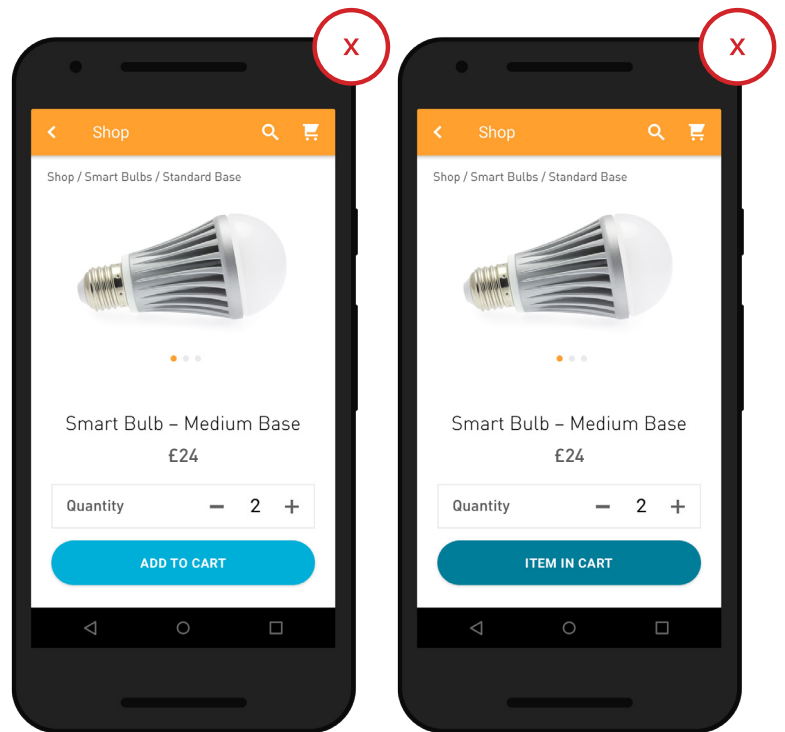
X

Shop

Shop / Smart Bulbs / Standard Base

Smart Bulb – Medium Base

£24

Quantity − 2 +

ADD TO CART

X

Shop

Shop / Smart Bulbs / Standard Base

Smart Bulb – Medium Base

£24

Quantity − 2 +

ITEM IN CART